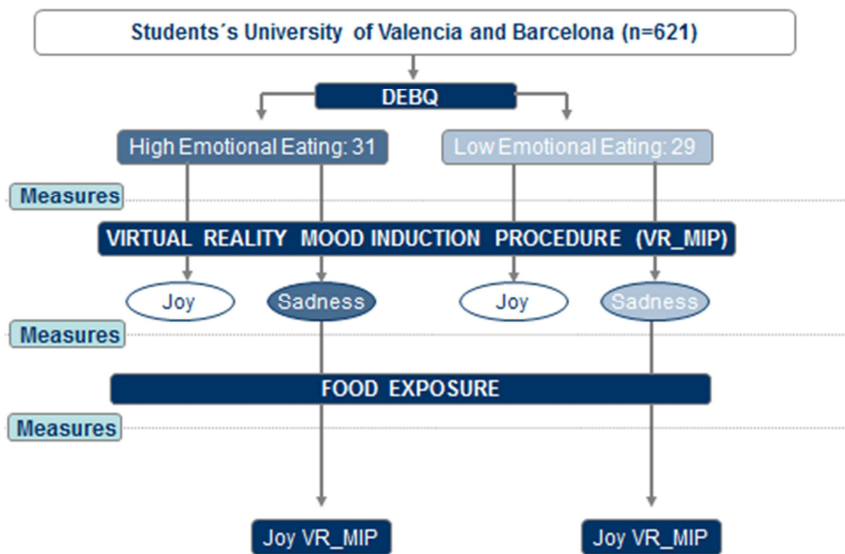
Students´s University of Valencia and Barcelona (n=621)

DEBQ

High Emotional Eating: 31

Low Emotional Eating: 29

Measures

VIRTUAL REALITY MOOD INDUCTION PROCEDURE (VR_MIP)

Joy

Sadness

Joy

Sadness

Measures

FOOD EXPOSURE

Measures

Joy VR_MIP

Joy VR_MIP